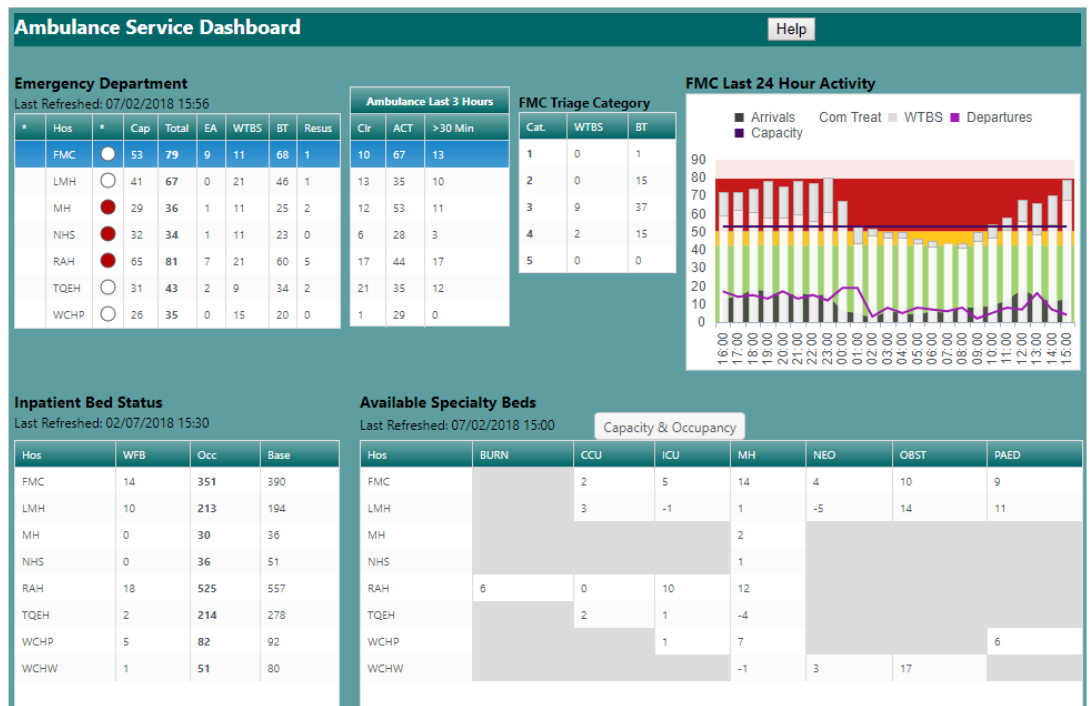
Ambulance Service Dashboard

Help

Emergency Department
Last Refreshed: 07/02/2018 15:56

| * | Hos | * | Cap | Total | EA | WTBS | BT | Resus |
|---|---|---|---|---|---|---|---|---|
| | FMC | | 53 | 79 | 9 | 11 | 68 | 1 |
| | LMH | | 41 | 67 | 0 | 21 | 46 | 1 |
| | MH | | 29 | 36 | 1 | 11 | 25 | 2 |
| | NHS | | 32 | 34 | 1 | 11 | 23 | 0 |
| | RAH | | 65 | 81 | 7 | 21 | 60 | 5 |
| | TQEH | | 31 | 43 | 2 | 9 | 34 | 2 |
| | WCHP | | 26 | 35 | 0 | 15 | 20 | 0 |

Ambulance Last 3 Hours

| Clr | ACT | >30 Min |
|---|---|---|
| 10 | 67 | 13 |
| 13 | 35 | 10 |
| 12 | 53 | 11 |
| 6 | 28 | 3 |
| 17 | 44 | 17 |
| 21 | 35 | 12 |
| 1 | 29 | 0 |

FMC Triage Category

| Cat. | WTBS | BT |
|---|---|---|
| 1 | 0 | 1 |
| 2 | 0 | 15 |
| 3 | 9 | 37 |
| 4 | 2 | 15 |
| 5 | 0 | 0 |

FMC Last 24 Hour Activity

Arrivals Com Treat WTBS Departures Capacity

90 80 70 60 50 40 30 20 10 0

16:00 17:00 18:00 19:00 20:00 21:00 22:00 23:00 00:00 01:00 02:00 03:00 04:00 05:00 06:00 07:00 08:00 09:00 10:00 11:00 12:00 13:00 14:00 15:00

Inpatient Bed Status
Last Refreshed: 02/07/2018 15:30

| Hos | WFB | Occ | Base |
|---|---|---|---|
| FMC | 14 | 351 | 390 |
| LMH | 10 | 213 | 194 |
| MH | 0 | 30 | 36 |
| NHS | 0 | 36 | 51 |
| RAH | 18 | 525 | 557 |
| TQEH | 2 | 214 | 278 |
| WCHP | 5 | 82 | 92 |
| WCHW | 1 | 51 | 80 |

Available Specialty Beds
Last Refreshed: 07/02/2018 15:00

Capacity & Occupancy

| Hos | BURN | CCU | ICU | MH | NEO | OBST | PAED |
|---|---|---|---|---|---|---|---|
| FMC | | 2 | 5 | 14 | 4 | 10 | 9 |
| LMH | | 3 | -1 | 1 | -5 | 14 | 11 |
| MH | | | | 2 | | | |
| NHS | | | | 1 | | | |
| RAH | 6 | 0 | 10 | 12 | | | |
| TQEH | | 2 | 1 | -4 | | | |
| WCHP | | | 1 | 7 | | | 6 |
| WCHW | | | | -1 | 3 | 17 | |